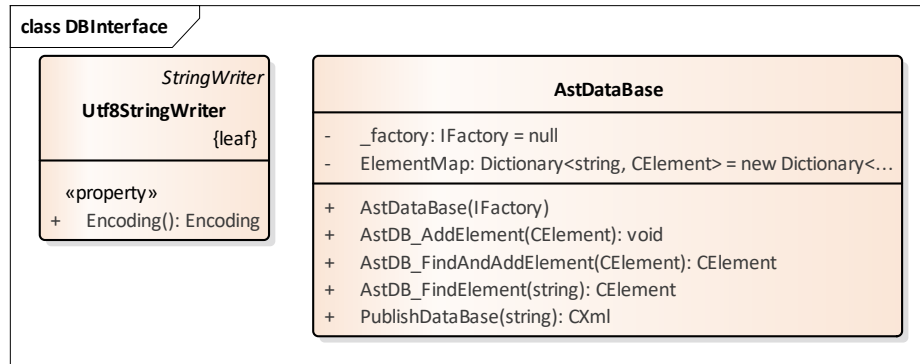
class DBInterface

StringWriter
Utf8StringWriter
{leaf}

«property»
+ Encoding(): Encoding

AstDataBase

- _factory: IFactory = null
- ElementMap: Dictionary<string, CElement> = new Dictionary<...

+ AstDataBase(IFactory)
+ AstDB_AddElement(CElement): void
+ AstDB_FindAndAddElement(CElement): CElement
+ AstDB_FindElement(string): CElement
+ PublishDataBase(string): CXml